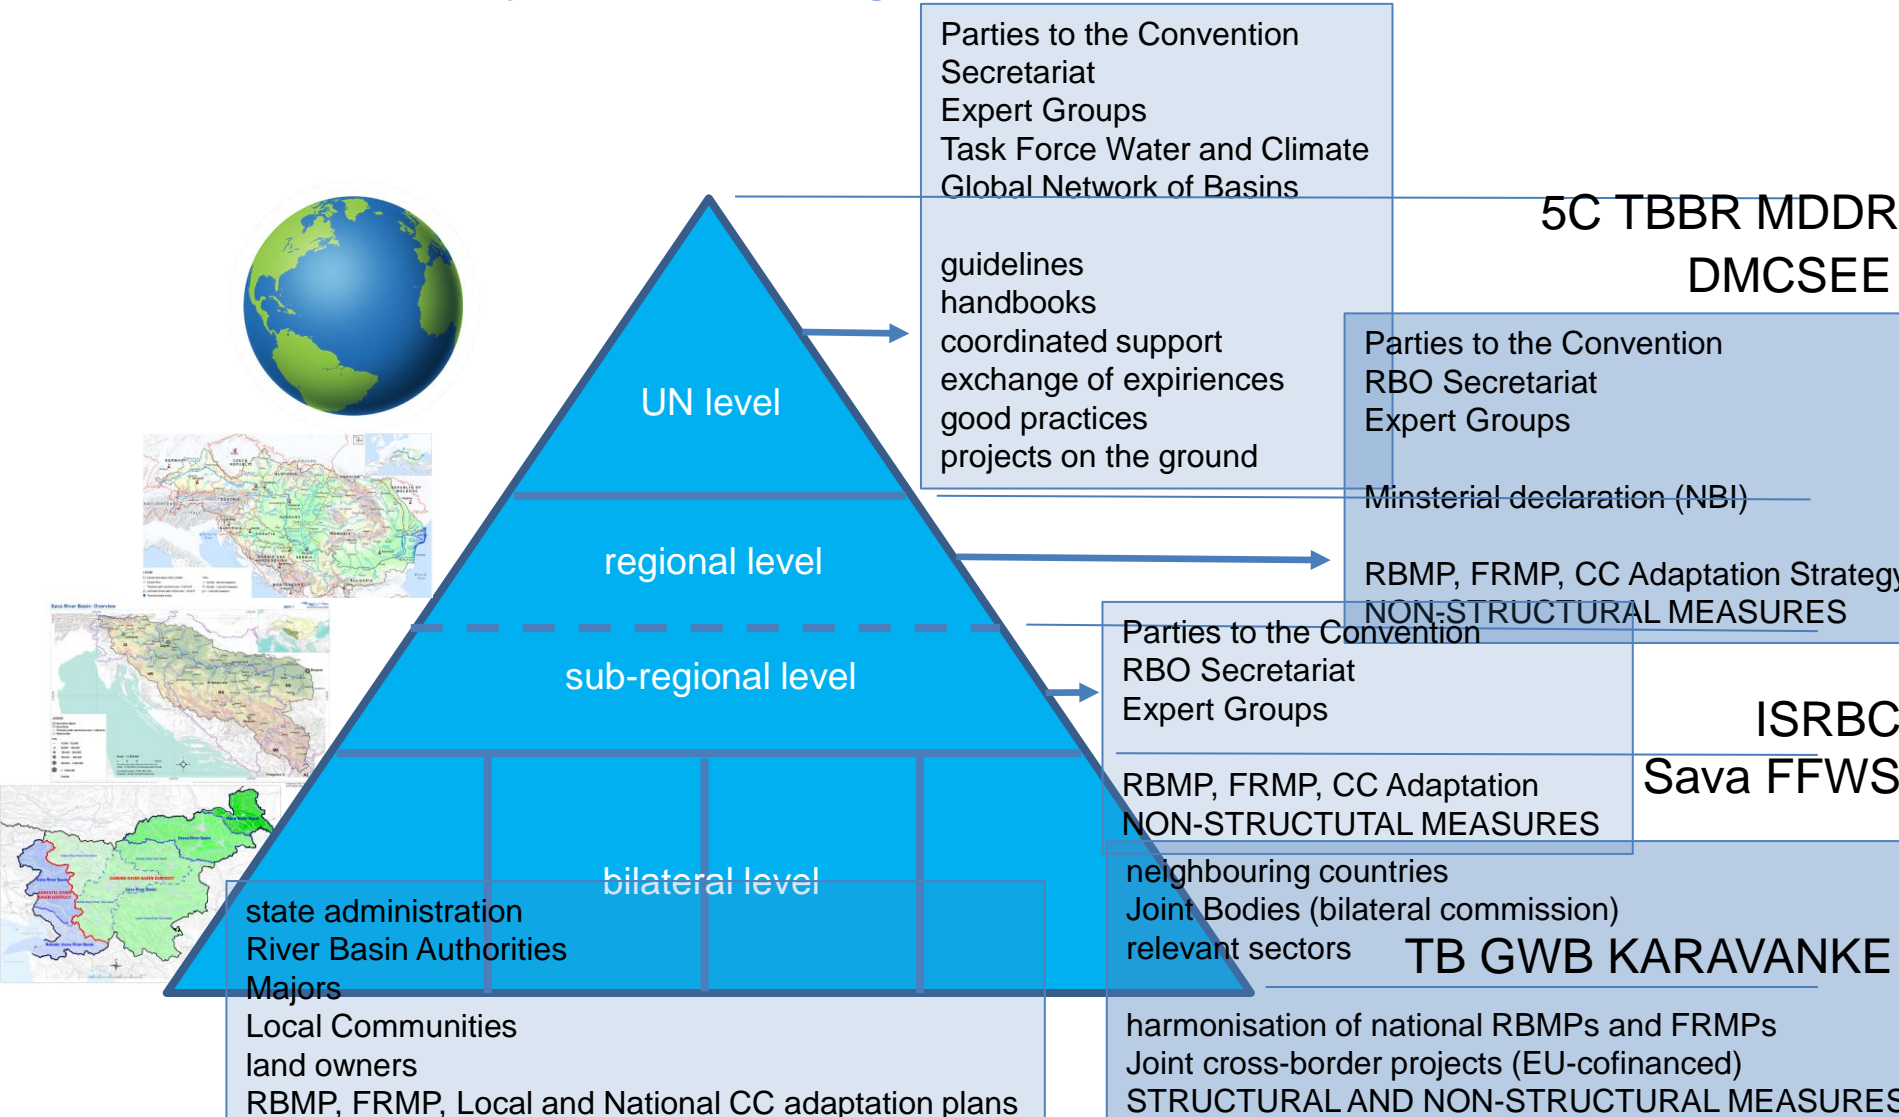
Parties to the Convention
Secretariat
Expert Groups
Task Force Water and Climate
Global Network of Basins

guidelines
handbooks
coordinated support
exchange of expiriences
good practices
projects on the ground

5C TBBR MDDR
DMCSEE

UN level

regional level

sub-regional level

bilateral level

Parties to the Convention
RBO Secretariat
Expert Groups

Minsterial declaration (NBI)

RBMP, FRMP, CC Adaptation Strategy
NON-STRUCTURAL MEASURES

Parties to the Convention
RBO Secretariat
Expert Groups

RBMP, FRMP, CC Adaptation
NON-STRUCTUTAL MEASURES

ISRBC
Sava FFWS

neighbouring countries
Joint Bodies (bilateral commission)
relevant sectors

TB GWB KARAVANKE

harmonisation of national RBMPs and FRMPs
Joint cross-border projects (EU-cofinanced)
STRUCTURAL AND NON-STRUCTURAL MEASURES

state administration
River Basin Authorities
Majors
Local Communities
land owners
RBMP, FRMP, Local and National CC adaptation plans